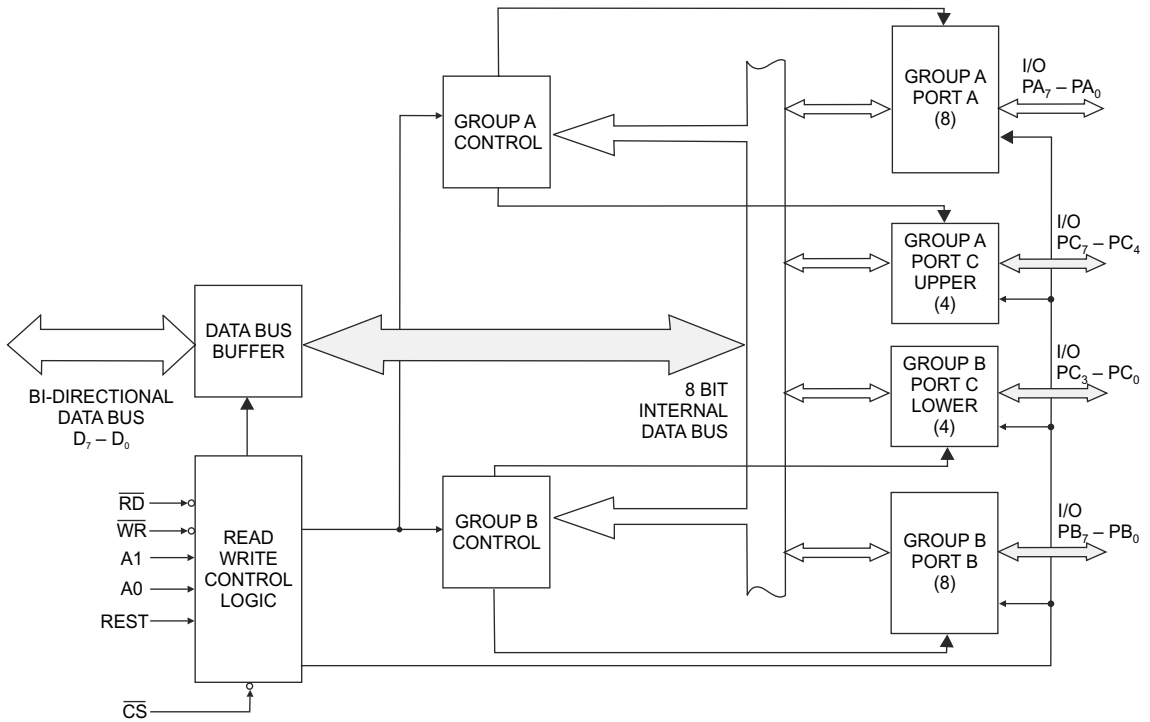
GROUP A CONTROL

GROUP A PORT A (8)

I/O $PA_7 - PA_0$

GROUP A PORT C UPPER (4)

I/O $PC_7 - PC_4$

DATA BUS BUFFER

BI-DIRECTIONAL DATA BUS $D_7 - D_0$

8 BIT INTERNAL DATA BUS

GROUP B PORT C LOWER (4)

I/O $PC_3 - PC_0$

$\overline{RD}$
$\overline{WR}$
A1
A0
REST

READ WRITE CONTROL LOGIC

GROUP B CONTROL

GROUP B PORT B (8)

I/O $PB_7 - PB_0$

$\overline{CS}$